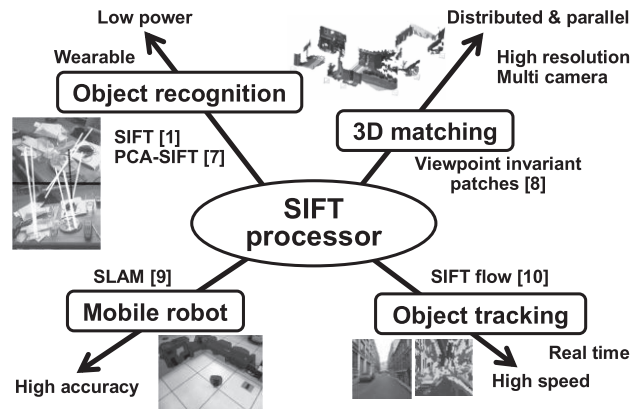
Low power

Wearable

Object recognition

SIFT [1]
PCA-SIFT [7]

Distributed & parallel

High resolution
Multi camera

3D matching

Viewpoint invariant patches [8]

SIFT processor

SLAM [9]

Mobile robot

High accuracy

SIFT flow [10]

Object tracking

Real time

High speed